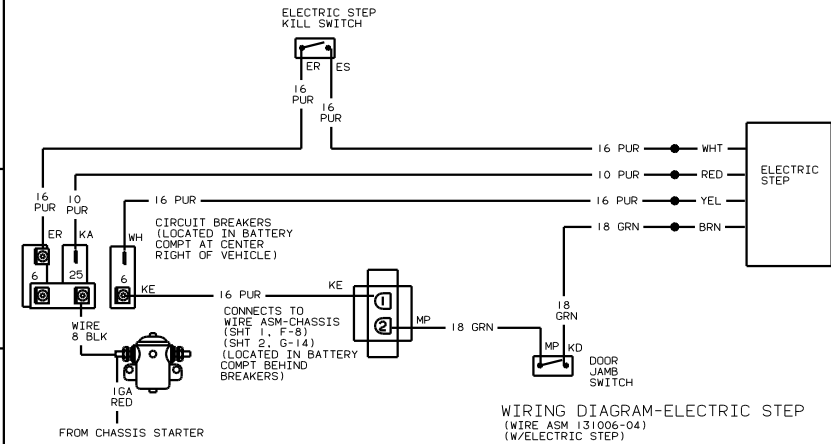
ELECTRIC STEP KILL SWITCH

ER ES

16 PUR

16 PUR

16 PUR — WHT

10 PUR — RED

16 PUR — YEL

18 GRN — BRN

ELECTRIC STEP

16 PUR

10 PUR

16 PUR

ER KA

WH

6 25

6

CIRCUIT BREAKERS (LOCATED IN BATTERY COMPT AT CENTER RIGHT OF VEHICLE)

KE

16 PUR

KE

1

2

MP

18 GRN

18 GRN

MP KD

DOOR JAMB SWITCH

CONNECTS TO WIRE ASM-CHASSIS (SHT 1, F-8) (SHT 2, G-14) (LOCATED IN BATTERY COMPT BEHIND BREAKERS)

WIRE 8 BLK

1GA RED

FROM CHASSIS STARTER

WIRING DIAGRAM-ELECTRIC STEP
(WIRE ASM 131006-04)
(W/ELECTRIC STEP)